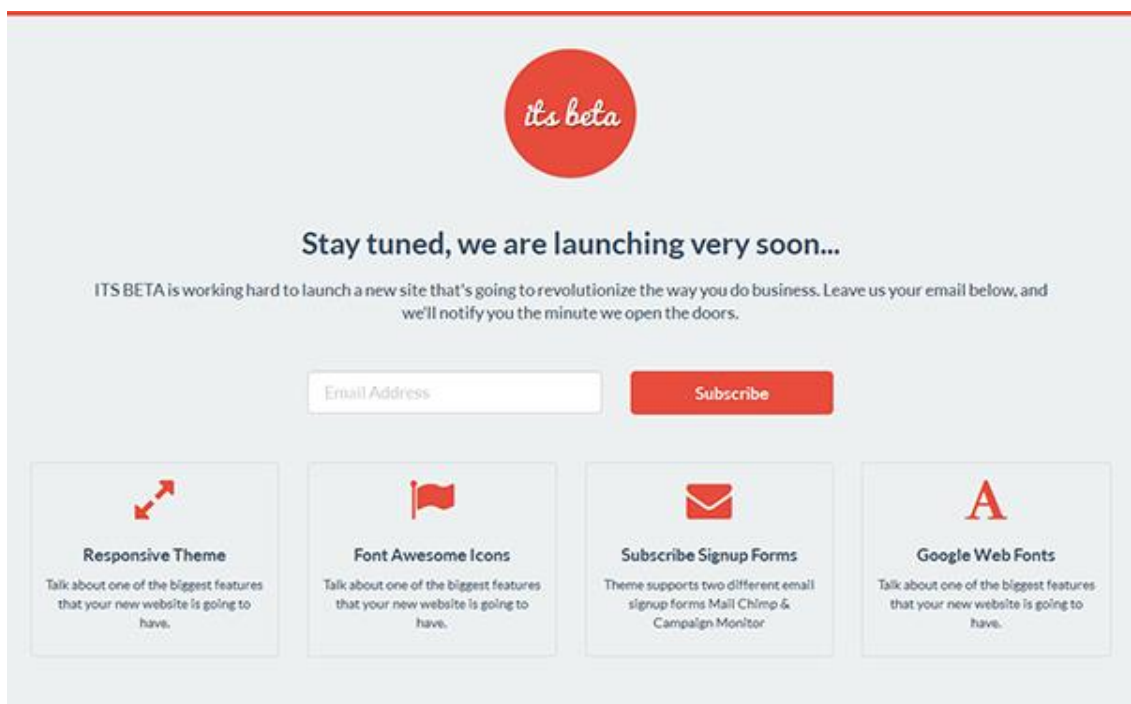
its beta

Stay tuned, we are launching very soon...

ITS BETA is working hard to launch a new site that's going to revolutionize the way you do business. Leave us your email below, and we'll notify you the minute we open the doors.

Email Address

Subscribe

Responsive Theme

Talk about one of the biggest features that your new website is going to have.

Font Awesome Icons

Talk about one of the biggest features that your new website is going to have.

Subscribe Signup Forms

Theme supports two different email signup forms Mail Chimp & Campaign Monitor

A

Google Web Fonts

Talk about one of the biggest features that your new website is going to have.